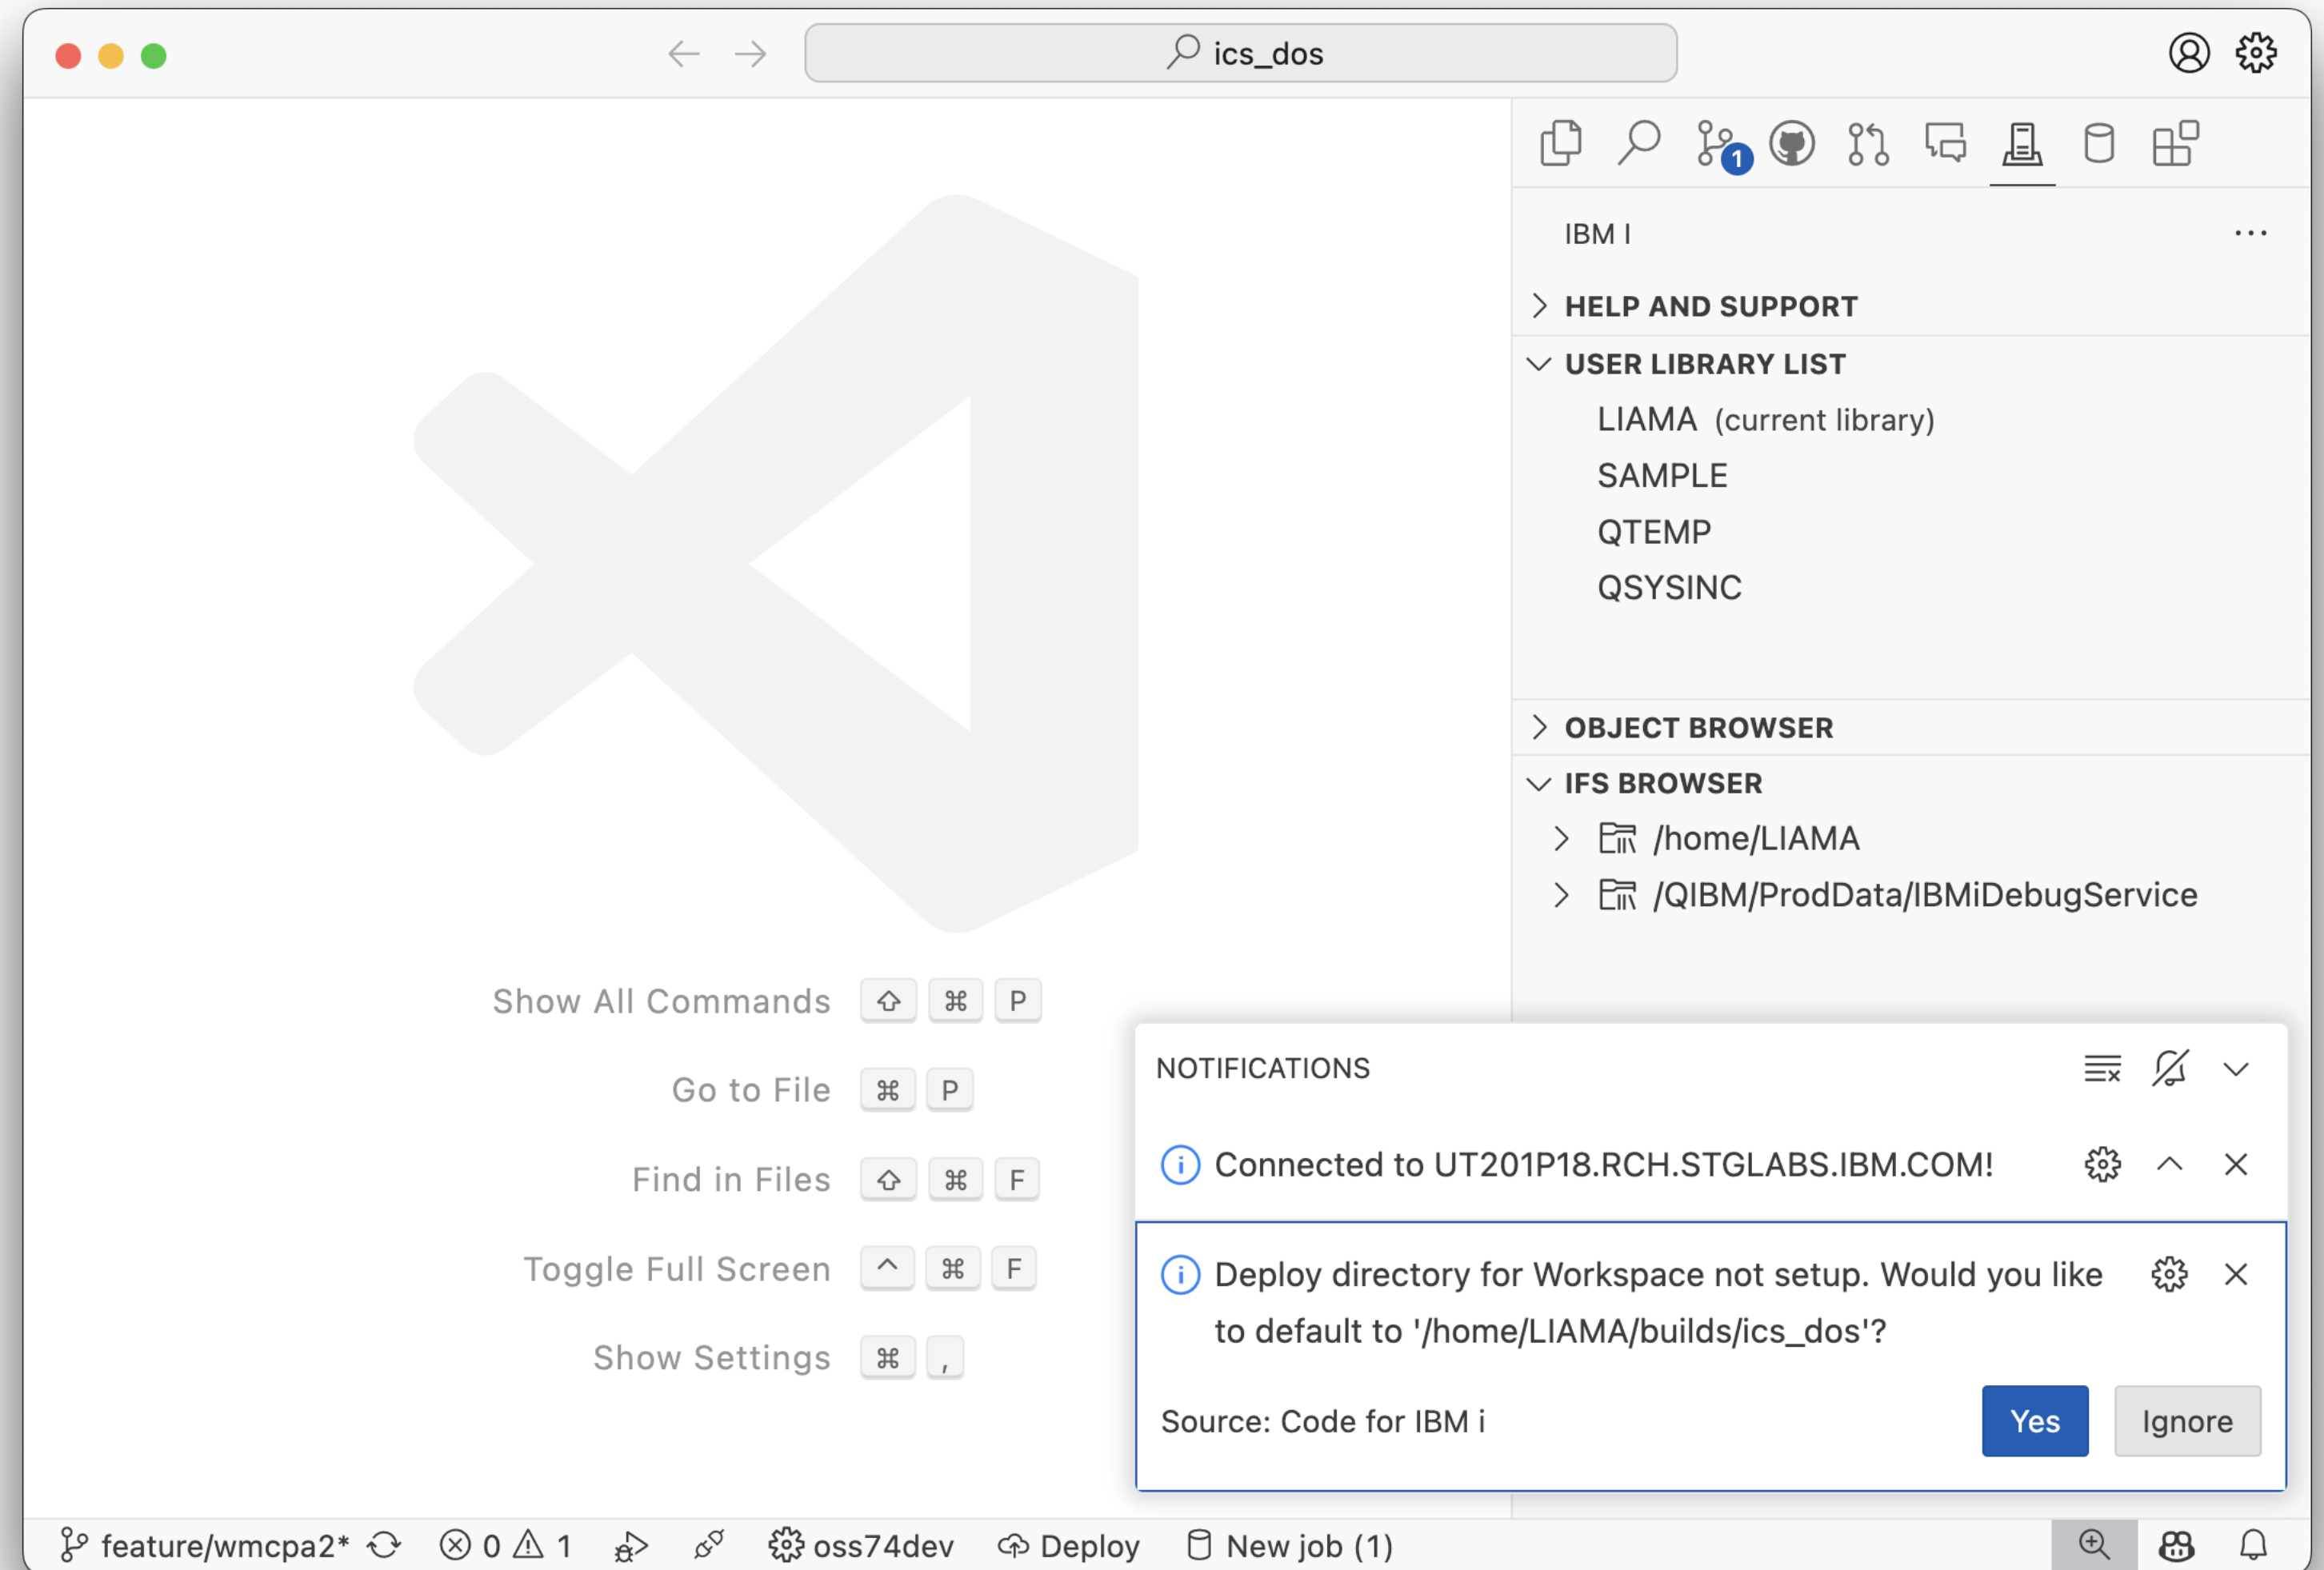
ics_dos

1

IBM I ...

HELP AND SUPPORT

USER LIBRARY LIST

LIAMA (current library)

SAMPLE

QTEMP

QSYSINC

OBJECT BROWSER

IFS BROWSER

/home/LIAMA

/QIBM/ProdData/IBMiDebugService

Show All Commands ⇧ ⌘ P

Go to File ⌘ P

Find in Files ⇧ ⌘ F

Toggle Full Screen ^ ⌘ F

Show Settings ⌘ ,

NOTIFICATIONS

Connected to UT201P18.RCH.STGLABS.IBM.COM!

Deploy directory for Workspace not setup. Would you like to default to '/home/LIAMA/builds/ics_dos'?

Source: Code for IBM i

Yes

Ignore

feature/wmcpa2* ⓧ 0 ⚠ 1 oss74dev Deploy New job (1)